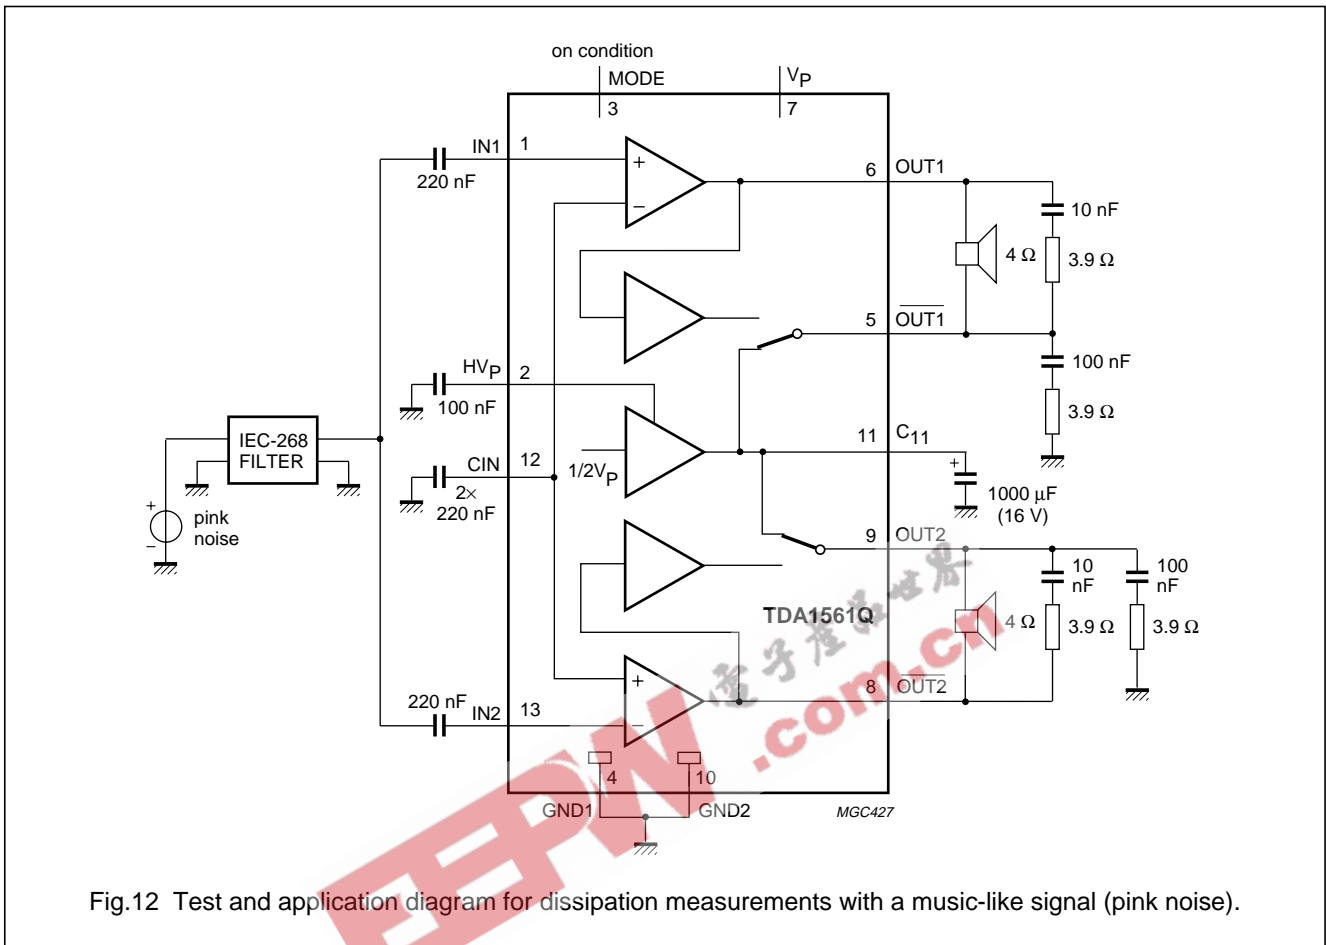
on condition
MODE
3
$V_P$
7
IN1
1
220 nF
6
OUT1
10 nF
4 Ω
3.9 Ω
5
$\overline{OUT1}$
100 nF
3.9 Ω
$HV_P$
2
100 nF
IEC-268 FILTER
CIN
12
$1/2V_P$
2×
220 nF
11
$C_{11}$
1000 μF
(16 V)
+
pink noise
9
OUT2
10 nF
100 nF
TDA1561Q
4 Ω
3.9 Ω
3.9 Ω
8
$\overline{OUT2}$
220 nF
IN2
13
4
10
GND1
GND2
MGC427
电子产品世界
EEPW .com.cn

Fig.12 Test and application diagram for dissipation measurements with a music-like signal (pink noise).